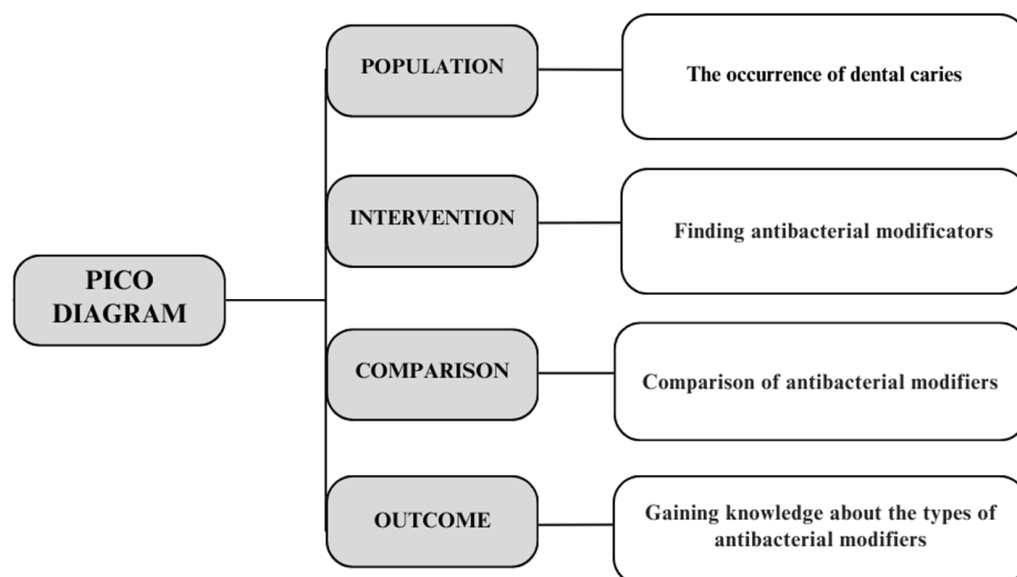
PICO DIAGRAM

POPULATION

The occurrence of dental caries

INTERVENTION

Finding antibacterial modificators

COMPARISON

Comparison of antibacterial modifiers

OUTCOME

Gaining knowledge about the types of antibacterial modifiers